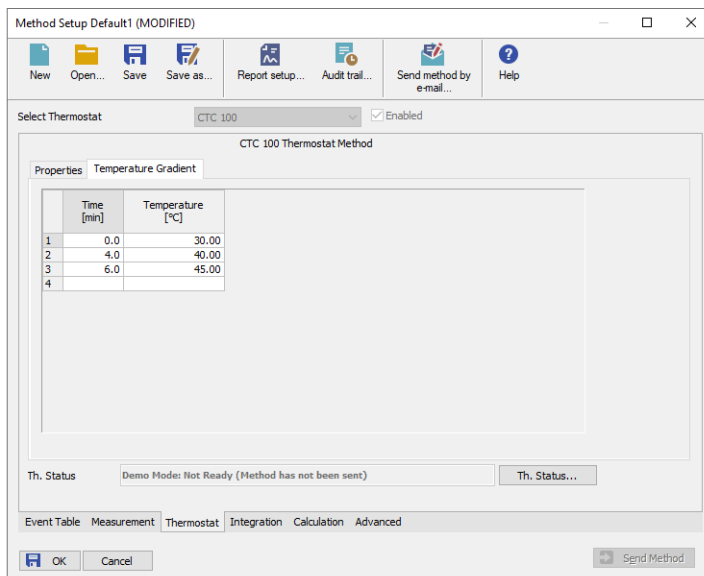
Method Setup Default1 (MODIFIED)

New Open... Save Save as... Report setup... Audit trail... Send method by e-mail... Help

Select Thermostat CTC 100 Enabled

CTC 100 Thermostat Method

Properties Temperature Gradient

|   | Time [min] | Temperature [°C] |
|---|---|---|
| 1 | 0.0 | 30.00 |
| 2 | 4.0 | 40.00 |
| 3 | 6.0 | 45.00 |
| 4 | | |

Th. Status Demo Mode: Not Ready (Method has not been sent) Th. Status...

Event Table Measurement Thermostat Integration Calculation Advanced

OK Cancel Send Method